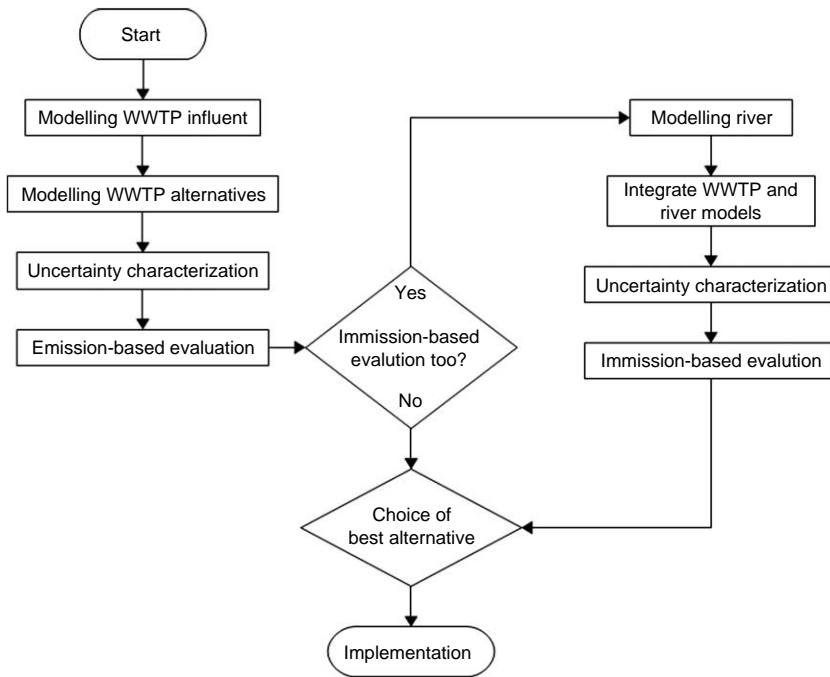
Start

Modelling WWTP influent

Modelling WWTP alternatives

Uncertainty characterization

Emission-based evaluation

Yes

Immission-based evalution too?

No

Modelling river

Integrate WWTP and river models

Uncertainty characterization

Immission-based evalution

Choice of best alternative

Implementation